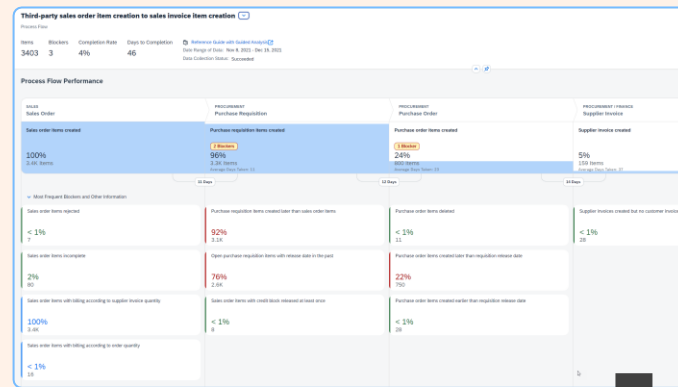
Third-party sales order item creation to sales invoice item creation

Process Flow

| Items | Blockers | Completion Rate | Days to Completion |
|---|---|---|---|
| 3403 | 3 | 4% | 46 |

Reference Guide with Guided Analysis
Date Range of Data: Nov 8, 2021 - Dec 19, 2021
Data Collection Status: Succeeded

Process Flow Performance

SALES
Sales Order

PROCUREMENT
Purchase Requisition

PROCUREMENT
Purchase Order

PROCUREMENT / FINANCE
Supplier Invoice

Sales order items created
100%
3.4K Items

Purchase requisition items created
2 Blockers
96%
3.3K Items
Average Days Taken: 13

Purchase order items created
1 Blocker
24%
805 Items
Average Days Taken: 10

Supplier invoice created
5%
159 Items
Average Days Taken: 37

16 Days

22 Days

34 Days

Most Frequent Blockers and Other Information

Sales order items rejected
< 1%
7

Sales order items incomplete
2%
80

Sales order items with billing according to supplier invoice quantity
100%
3.4K

Sales order items with billing according to order quantity
< 1%
18

Purchase requisition items created later than sales order items
92%
3.1K

Open purchase requisition items with release date in the past
76%
2.6K

Sales order items with credit block released at least once
< 1%
8

Purchase order items deleted
< 1%
11

Purchase order items created later than requisition release date
22%
750

Purchase order items created earlier than requisition release date
< 1%
28

Supplier invoices created but no customer invoice
< 1%
28